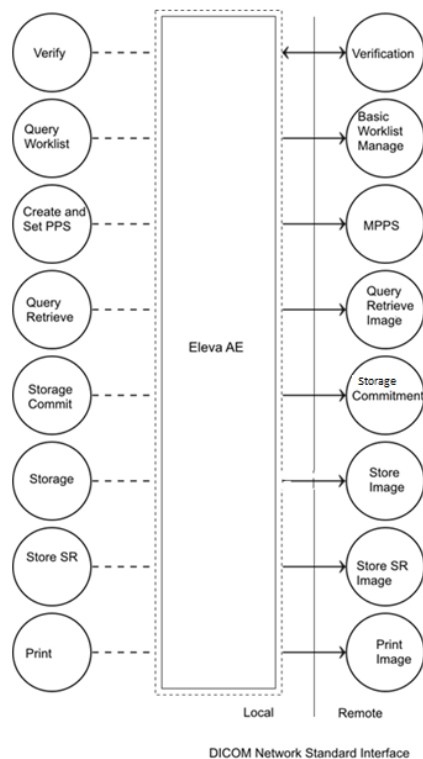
Verify

Query Worklist

Create and Set PPS

Query Retrieve

Storage Commit

Storage

Store SR

Print

Eleva AE

Verification

Basic Worklist Manage

MPPS

Query Retrieve Image

Storage Commitment

Store Image

Store SR Image

Print Image

Local

Remote

DICOM Network Standard Interface